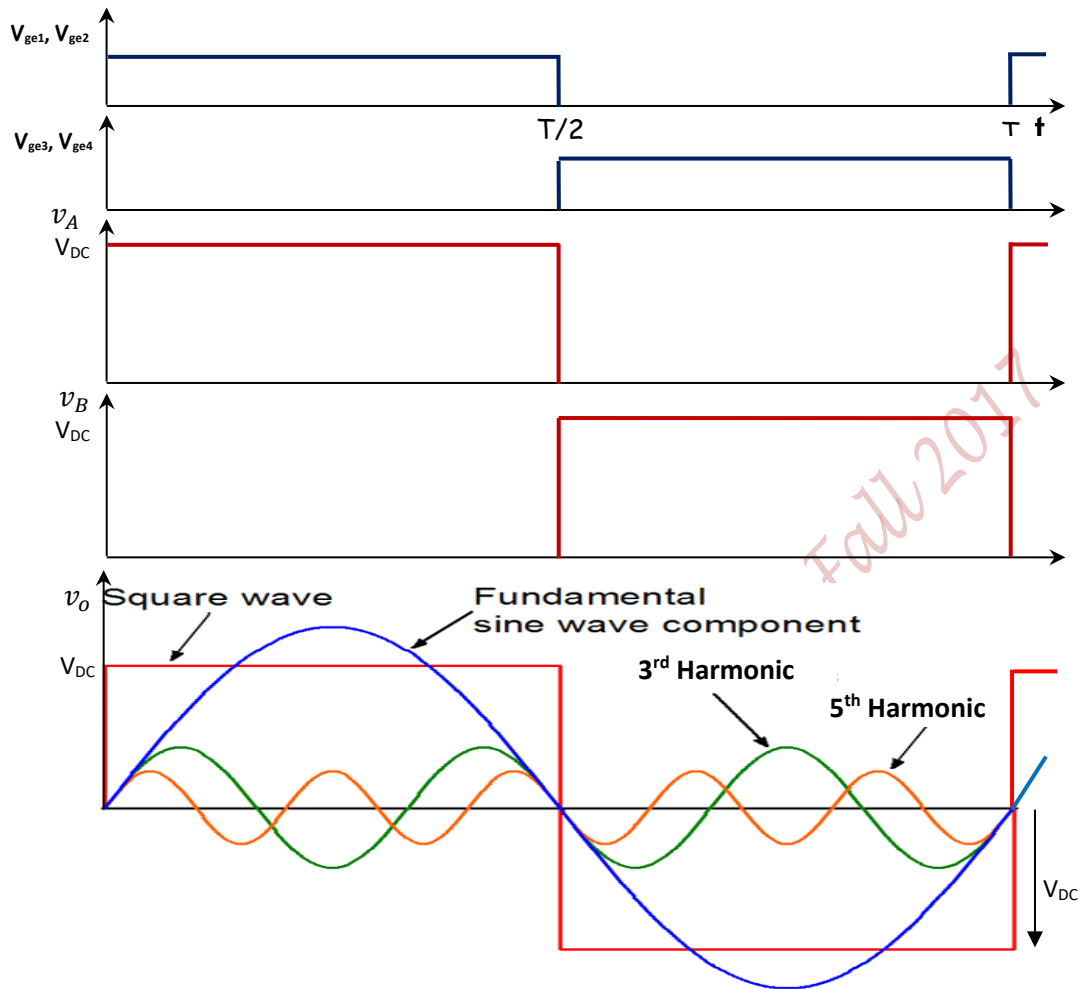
$V_{ge1}$, $V_{ge2}$

T/2

T t

$V_{ge3}$, $V_{ge4}$

$v_A$

$V_{DC}$

$v_B$

$V_{DC}$

Fall 2017

$v_o$ Square wave

Fundamental sine wave component

$V_{DC}$

3$^{rd}$ Harmonic

5$^{th}$ Harmonic

$V_{DC}$